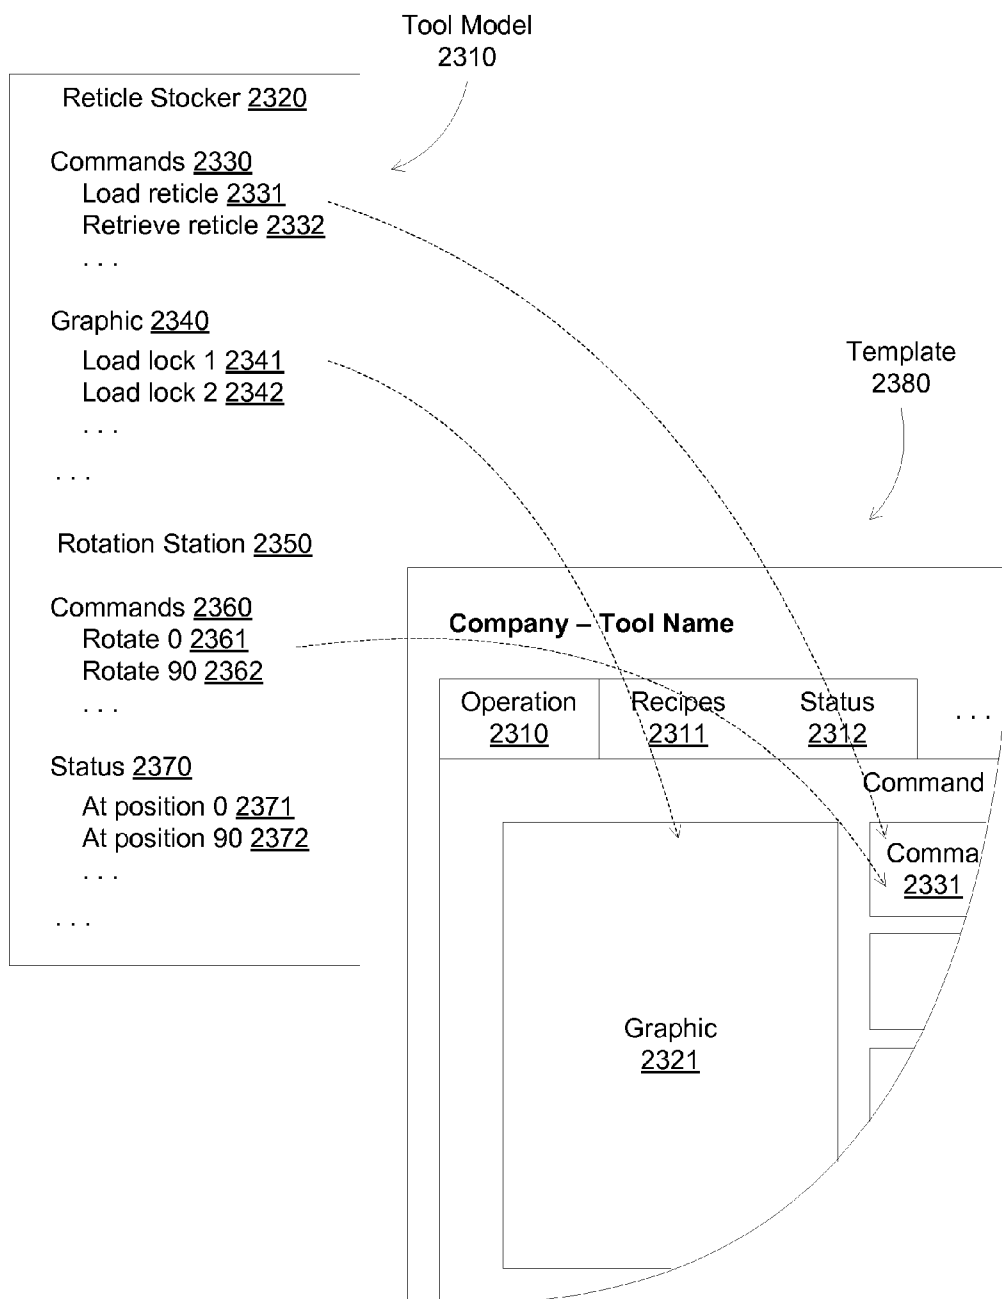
Tool Model
2310

Reticle Stocker 2320

Commands 2330
Load reticle 2331
Retrieve reticle 2332
. . .

Graphic 2340
Load lock 1 2341
Load lock 2 2342
. . .

. . .

Rotation Station 2350

Commands 2360
Rotate 0 2361
Rotate 90 2362
. . .

Status 2370
At position 0 2371
At position 90 2372
. . .

. . .

Template
2380

Company – Tool Name

| Operation 2310 | Recipes 2311 | Status 2312 | . . . |
|---|---|---|---|

Command

Comma
2331

Graphic
2321